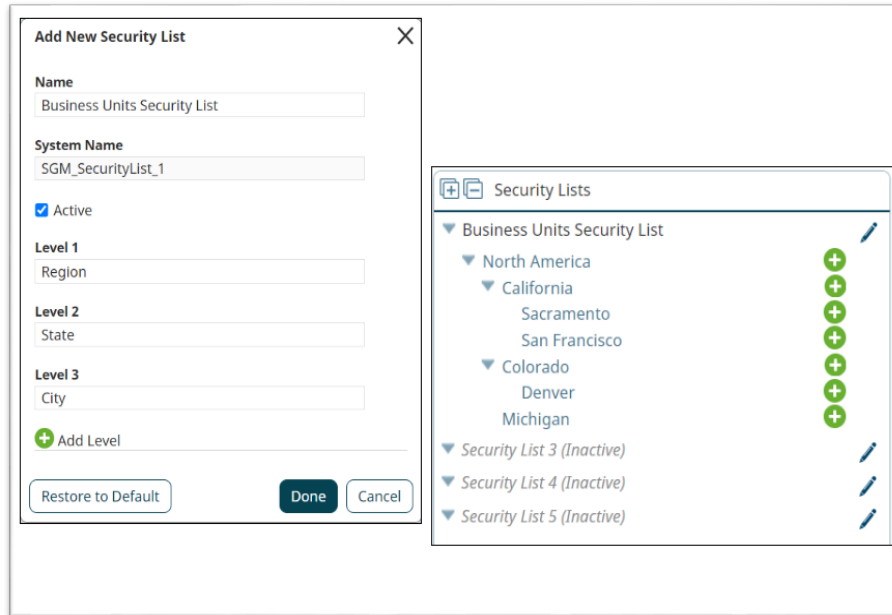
Add New Security List

Name
Business Units Security List

System Name
SGM_SecurityList_1

Active

Level 1
Region

Level 2
State

Level 3
City

Add Level

Restore to Default
Done
Cancel

Security Lists
Business Units Security List
North America
California
Sacramento
San Francisco
Colorado
Denver
Michigan
Security List 3 (Inactive)
Security List 4 (Inactive)
Security List 5 (Inactive)